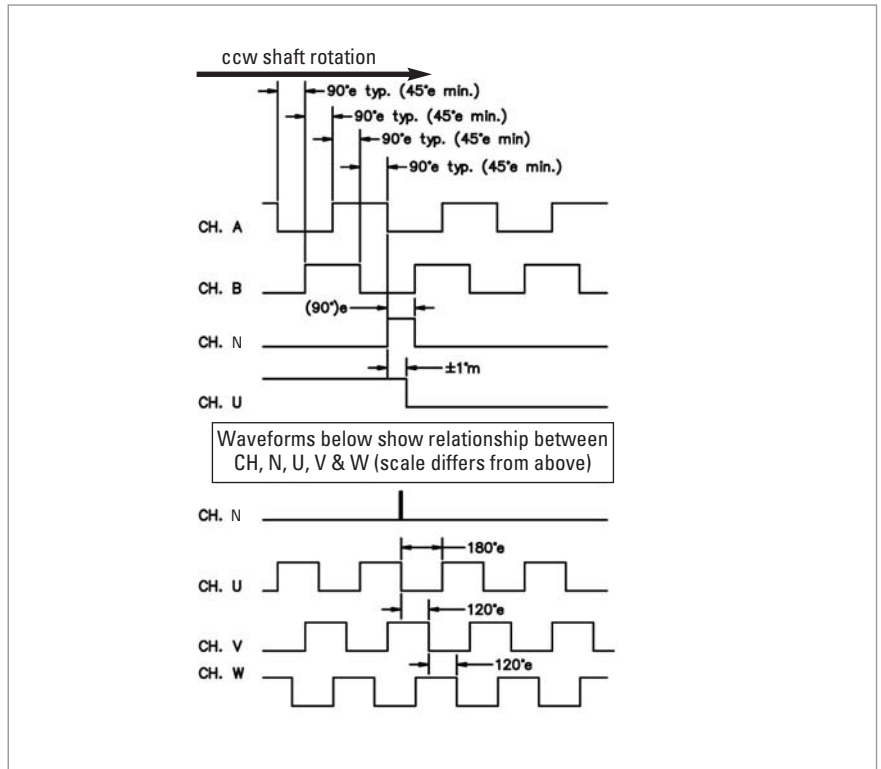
ccw shaft rotation

90°e typ. (45°e min.)

90°e typ. (45°e min.)

90°e typ. (45°e min)

90°e typ. (45°e min.)

CH. A

CH. B

(90°)e

CH. N

±1°m

CH. U

Waveforms below show relationship between CH, N, U, V & W (scale differs from above)

CH. N

180°e

CH. U

120°e

CH. V

CH. W

120°e